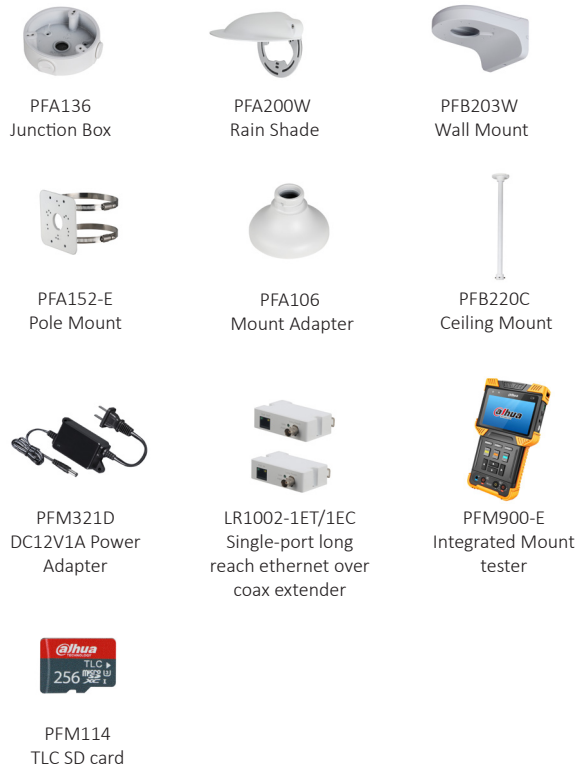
PFA136
Junction Box

PFA200W
Rain Shade

PFB203W
Wall Mount

PFA152-E
Pole Mount

PFA106
Mount Adapter

PFB220C
Ceiling Mount

PFM321D
DC12V1A Power Adapter

LR1002-1ET/1EC
Single-port long reach ethernet over coax extender

alhua

PFM900-E
Integrated Mount tester

alhua
TLC
256

PFM114
TLC SD card